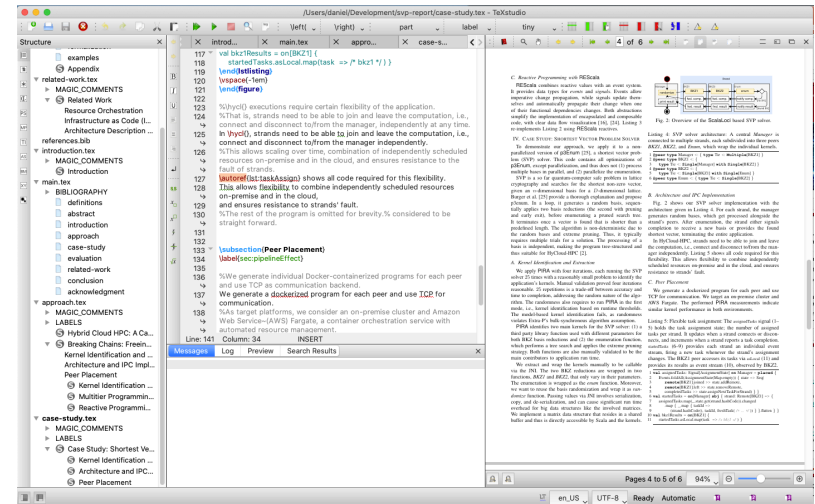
/Users/daniel/Development/svp-report/case-study.tex — TeXstudio

\left( \right) part label tiny 4 of 6

Structure
examples
Appendix
related-work.tex
MAGIC_COMMENTS
Related Work
Resource Orchestration
Infrastructure as Code (I...
Architecture Description ...
references.bib
introduction.tex
MAGIC_COMMENTS
Introduction
main.tex
BIBLIOGRAPHY
definitions
abstract
introduction
approach
case-study
evaluation
related-work
conclusion
acknowledgment
approach.tex
MAGIC_COMMENTS
LABELS
Hybrid Cloud HPC: A Ca...
Breaking Chains: Freein...
Kernel Identification and ...
Architecture and IPC Impl...
Peer Placement
Kernel Identification ...
Multitier Programmi...
Reactive Programmi...
case-study.tex
MAGIC_COMMENTS
LABELS
Case Study: Shortest Ve...
Kernel Identification ...
Architecture and IPC ...
Peer Placement

main.tex appro... case-s...

117 val bkz1Results = on[BKZ1] {
118 startedTasks.asLocal.map(task => /* bkz1 */ )
119 \end{lstlisting}
120 \vspace{-1em}
121 \end{figure}
122
123 %\hycl{} executions require certain flexibility of the application.
124 %That is, strands need to be able to join and leave the computation, i.e., connect and disconnect to/from the manager, independently at any time.
125 In \hycl{}, strands need to be able to join and leave the computation, i.e., connect and disconnect to/from the manager independently.
126 %This allows scaling over time, combination of independently scheduled resources on-premise and in the cloud, and ensures resistance to fault of strands.
127 \autoref{lst:taskAssign} shows all code required for this flexibility.
128 This allows flexibility to combine independently scheduled resources on-premise and in the cloud,
129 and ensures resistance to strands' fault.
130 %The rest of the program is omitted for brevity.% considered to be straight forward.
131
132
133 \subsection{Peer Placement}
134 \label{sec:pipelineEffect}
135
136 %We generate individual Docker-containerized programs for each peer and use TCP as communication backend.
137 We generate a dockerized program for each peer and use TCP for communication.
138 %As target platforms, we consider an on-premise cluster and Amazon Web Service~(AWS) Fargate, a container orchestration service with automated resource management.

Line: 141 Column: 34 INSERT
Messages Log Preview Search Results

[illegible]

Pages 4 to 5 of 6 94% en_US UTF-8 Ready Automatic